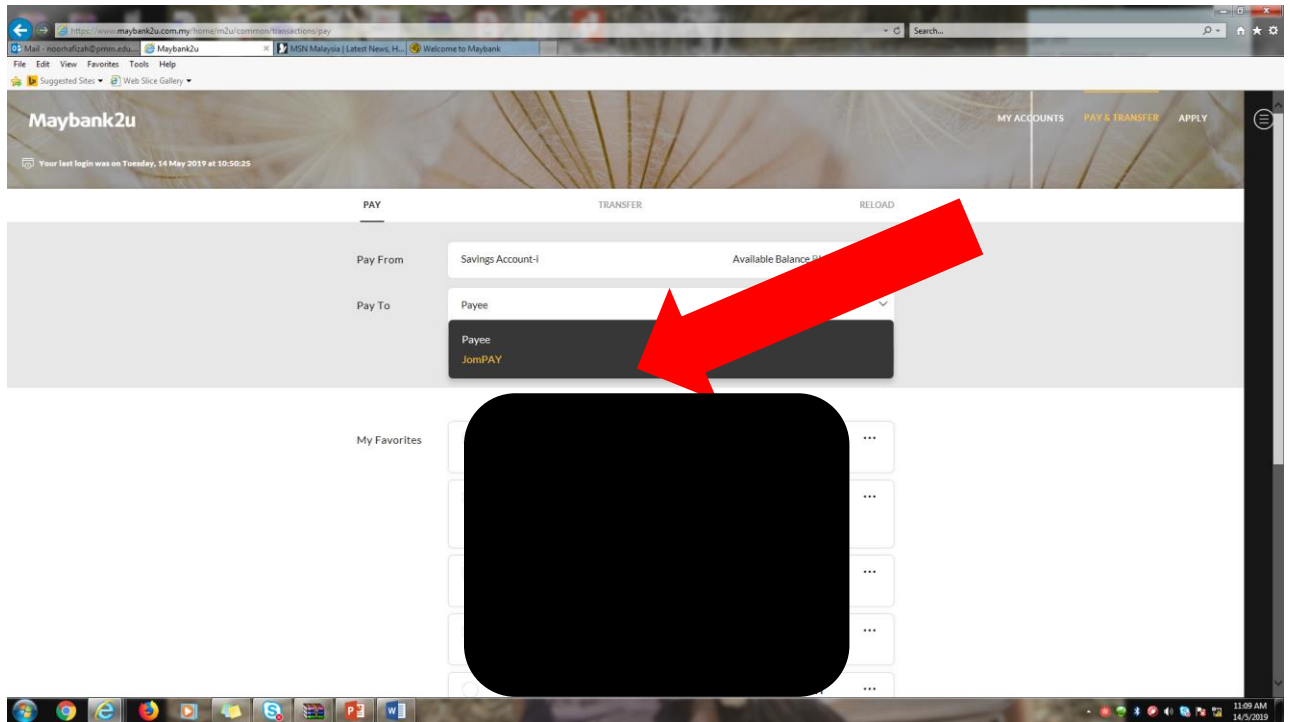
https://www.maybank2u.com.my/home/m2u/common/transactions/pay
Search...
Mail - noorhafizah@pmm.edu... Maybank2u MSN Malaysia | Latest News, H... Welcome to Maybank
File Edit View Favorites Tools Help
Suggested Sites Web Slice Gallery

Maybank2u
MY ACCOUNTS PAY & TRANSFER APPLY
Your last login was on Tuesday, 14 May 2019 at 10:50:25

PAY TRANSFER RELOAD

Pay From Savings Account-i Available Balance R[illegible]
Pay To Payee
Payee
JomPAY

My Favorites
...
...
...
...
...

11:09 AM
14/5/2019